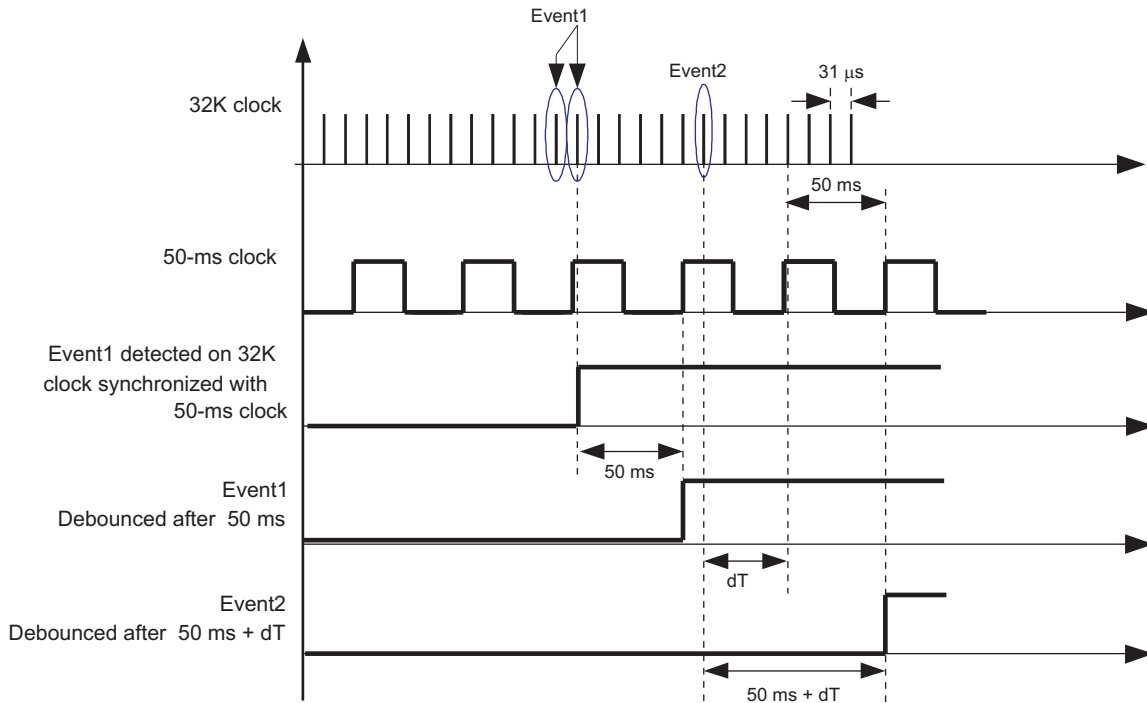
Event1

Event2

31 μs

32K clock

50 ms

50-ms clock

Event1 detected on 32K clock synchronized with 50-ms clock

50 ms

Event1
Debounced after 50 ms

dT

Event2
Debounced after 50 ms + dT

50 ms + dT